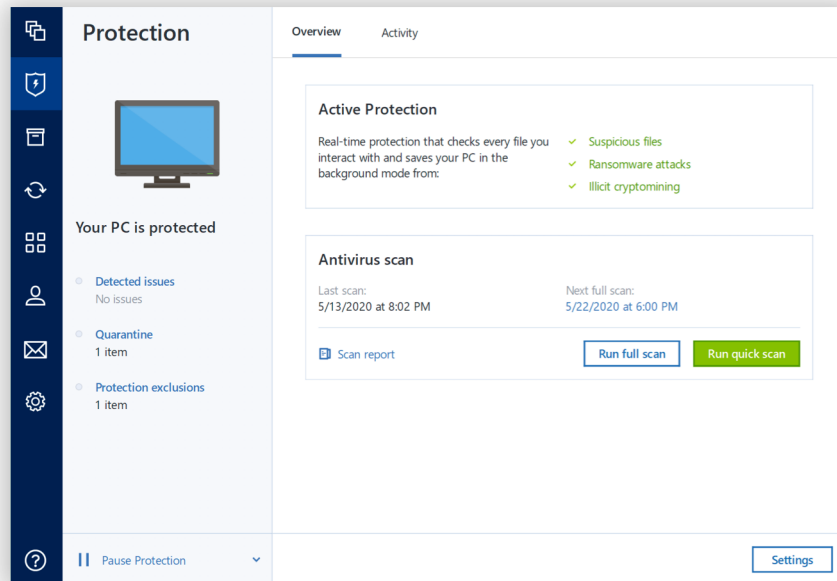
Protection

Your PC is protected

Detected issues
No issues

Quarantine
1 item

Protection exclusions
1 item

Pause Protection

Overview

Activity

Active Protection

Real-time protection that checks every file you interact with and saves your PC in the background mode from:

Suspicious files

Ransomware attacks

Illicit cryptomining

Antivirus scan

Last scan:
5/13/2020 at 8:02 PM

Next full scan:
5/22/2020 at 6:00 PM

Scan report

Run full scan

Run quick scan

Settings